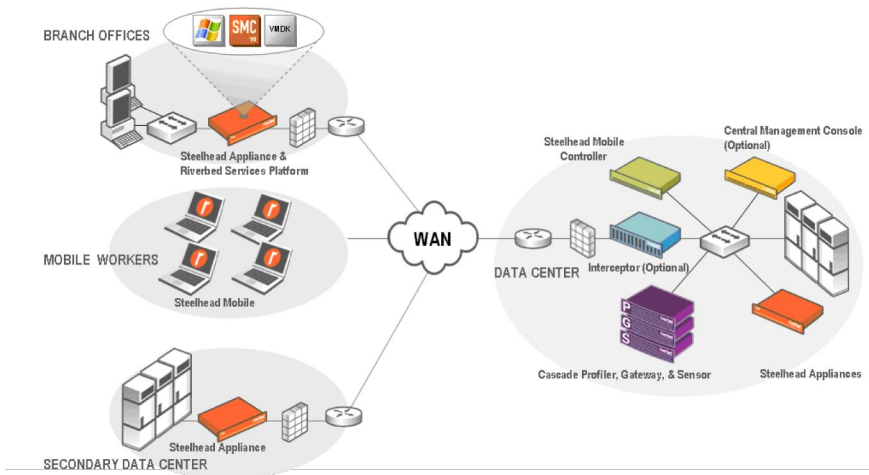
BRANCH OFFICES

SMC

VMDK

Steelhead Appliance & Riverbed Services Platform

MOBILE WORKERS

Steelhead Mobile

WAN

Steelhead Mobile Controller

Central Management Console (Optional)

DATA CENTER

Interceptor (Optional)

P

G

S

Cascade Profiler, Gateway, & Sensor

Steelhead Appliances

Steelhead Appliance

SECONDARY DATA CENTER